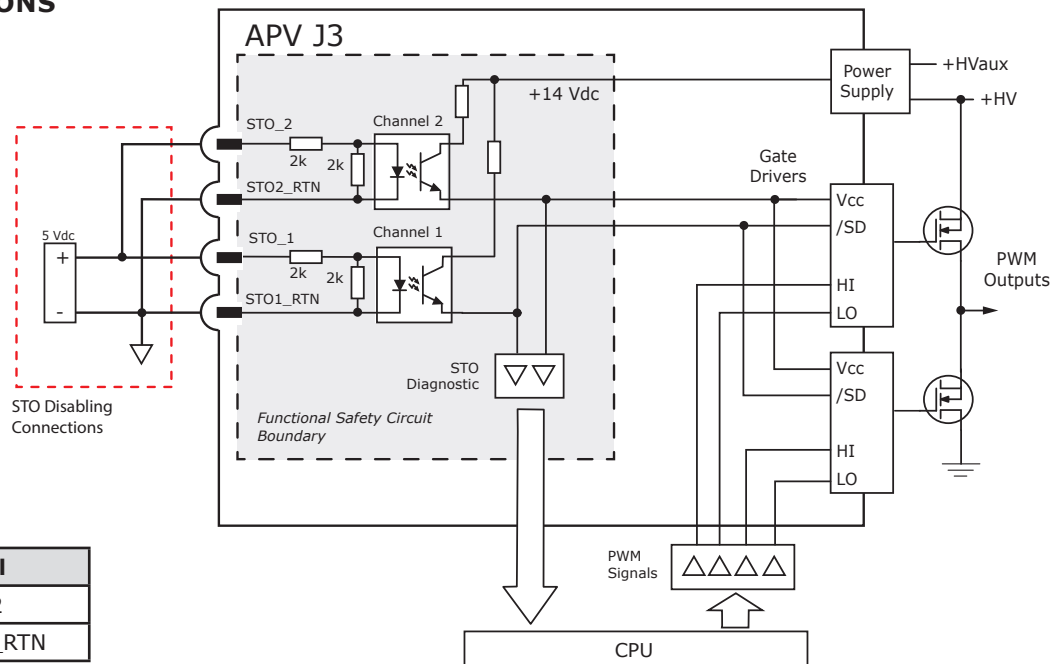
ONS

APV J3

+14 Vdc

Power Supply

+HVaux

+HV

STO_2

2k

2k

Channel 2

STO2_RTN

Gate Drivers

Vcc

/SD

5 Vdc

+

-

STO_1

2k

2k

Channel 1

STO1_RTN

HI

LO

PWM Outputs

STO Diagnostic

Vcc

/SD

HI

LO

STO Disabling Connections

Functional Safety Circuit Boundary

PWM Signals

| I |
|---|
| 2 |
| _RTN |

CPU